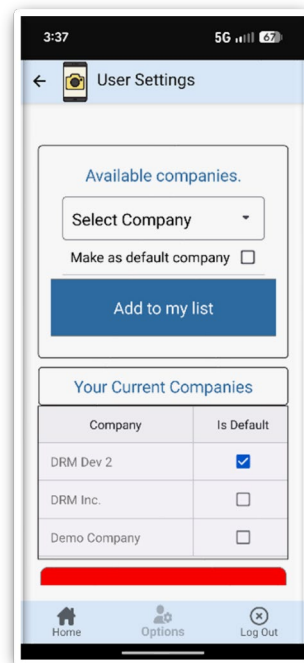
3:37 5G 67

← User Settings

Available companies.

Select Company

Make as default company

Add to my list

Your Current Companies

| Company | Is Default |
|---|---|
| DRM Dev 2 | ☑ |
| DRM Inc. | ☐ |
| Demo Company | ☐ |

Home Options Log Out